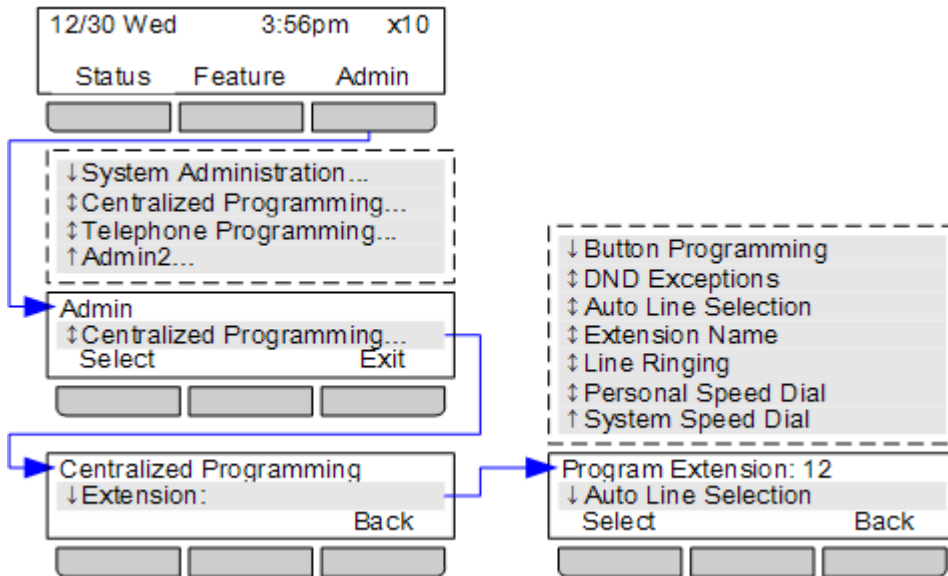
12/30 Wed 3:56pm x10
Status Feature Admin

↓System Administration...
↕Centralized Programming...
↕Telephone Programming...
↑Admin2...

Admin
↕Centralized Programming...
Select Exit

Centralized Programming
↓Extension:
Back

↓Button Programming
↕DND Exceptions
↕Auto Line Selection
↕Extension Name
↕Line Ringing
↕Personal Speed Dial
↑System Speed Dial

Program Extension: 12
↓Auto Line Selection
Select Back